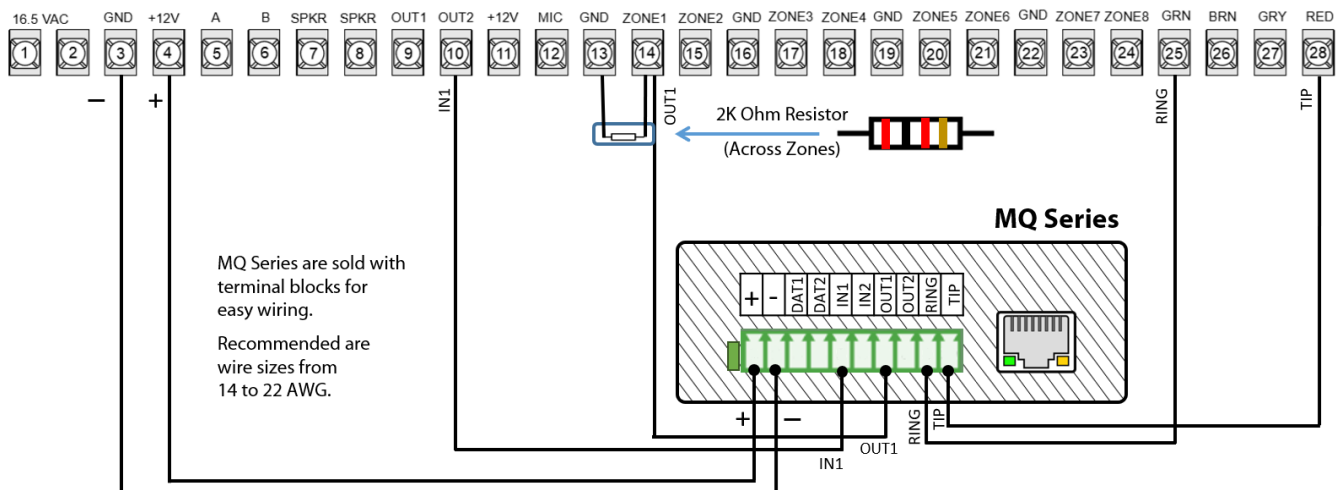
16.5 VAC GND +12V A B SPKR SPKR OUT1 OUT2 +12V MIC GND ZONE1 ZONE2 GND ZONE3 ZONE4 GND ZONE5 ZONE6 GND ZONE7 ZONE8 GRN BRN GRY RED

1 2 3 4 5 6 7 8 9 10 11 12 13 14 15 16 17 18 19 20 21 22 23 24 25 26 27 28

− +

IN1

OUT1

2K Ohm Resistor
(Across Zones)

RING

TIP

MQ Series

MQ Series are sold with terminal blocks for easy wiring.

Recommended are wire sizes from 14 to 22 AWG.

+ - DAT1 DAT2 IN1 IN2 OUT1 OUT2 RING TIP

+ −

OUT1

IN1

RING TIP